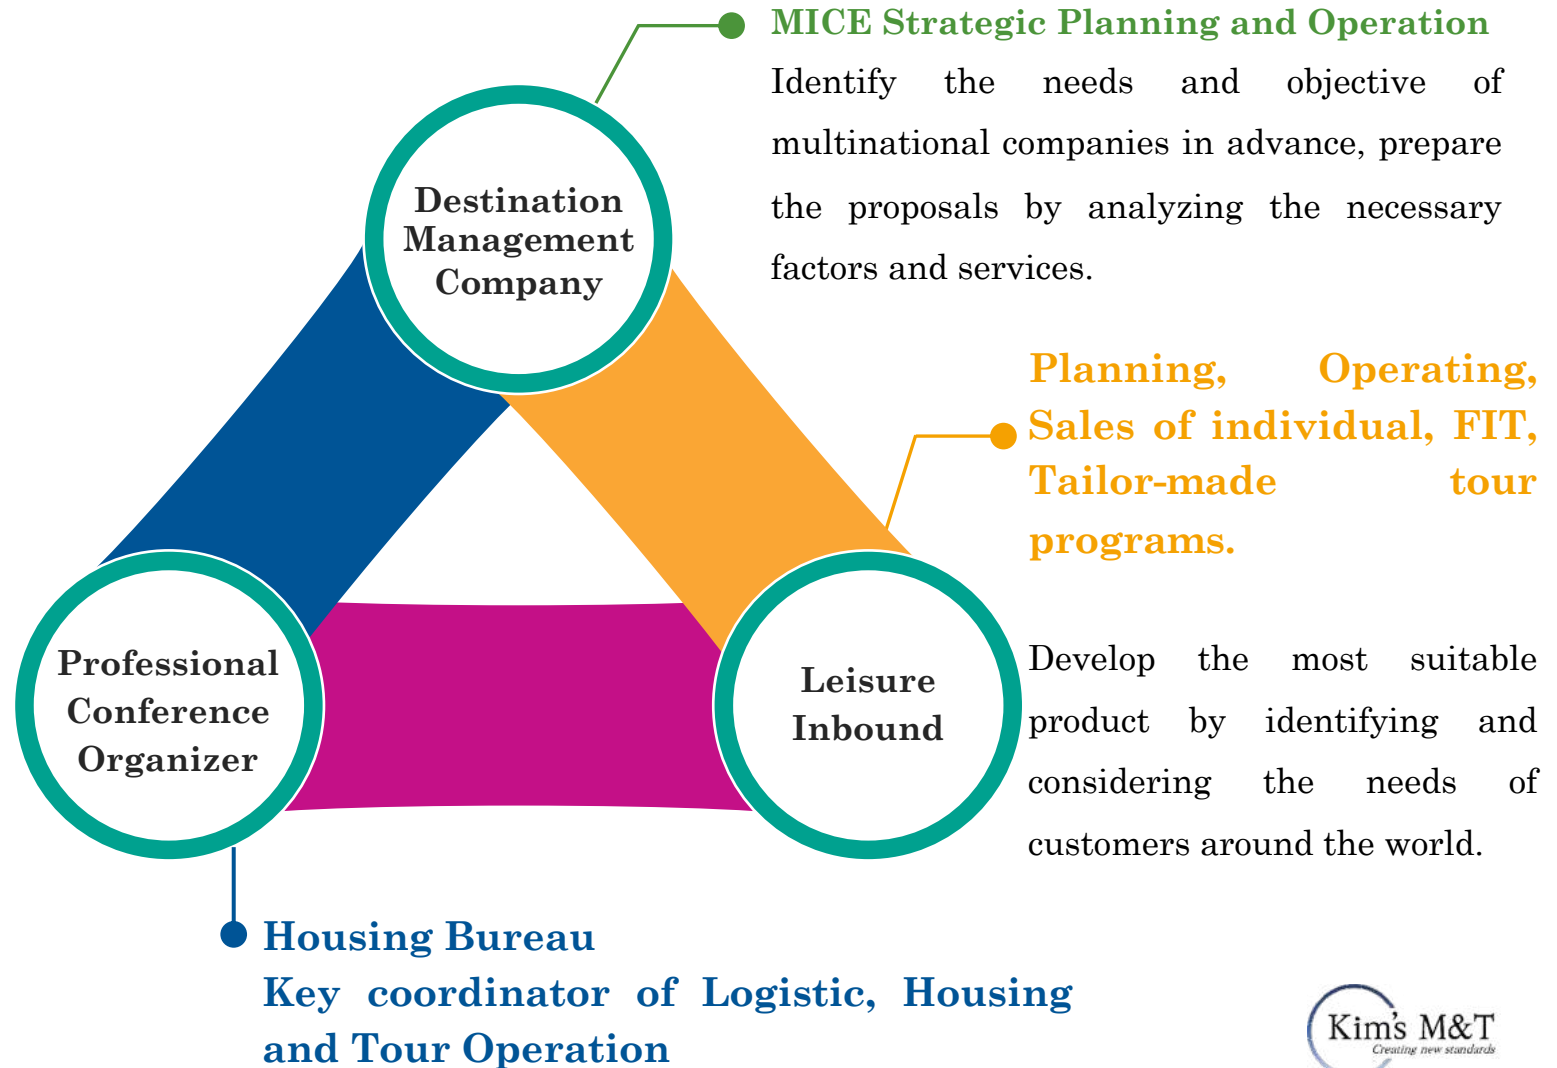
MICE Strategic Planning and Operation

Identify the needs and objective of multinational companies in advance, prepare the proposals by analyzing the necessary factors and services.

Destination Management Company

Planning, Operating, Sales of individual, FIT, Tailor-made tour programs.

Professional Conference Organizer

Leisure Inbound

Develop the most suitable product by identifying and considering the needs of customers around the world.

Housing Bureau
Key coordinator of Logistic, Housing and Tour Operation

Kim's M&T
Creating new standards